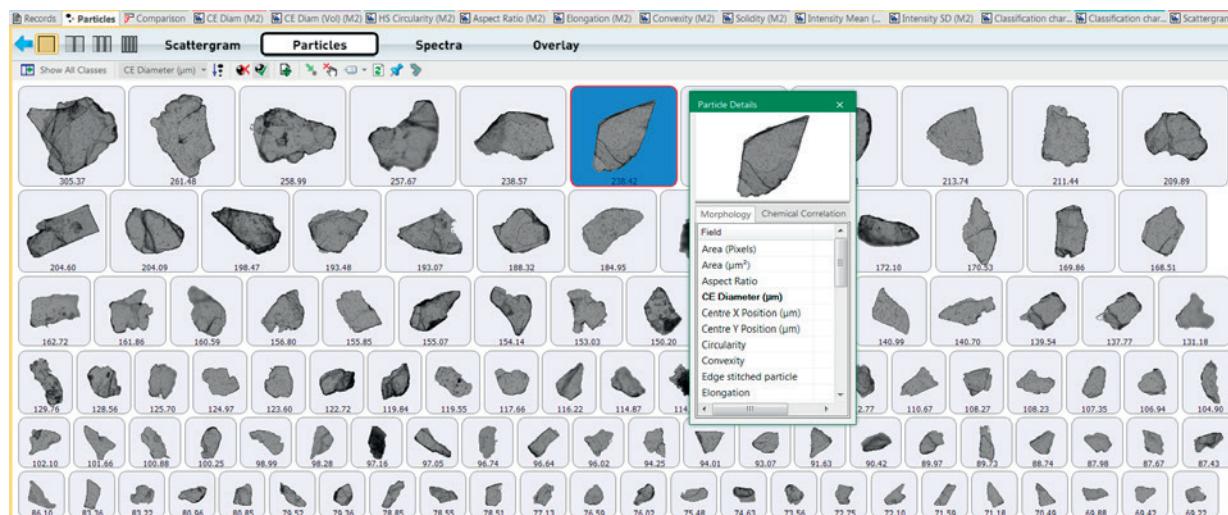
Records | Particles | Comparison | CE Diam (M2) | CE Diam (Vol) (M2) | HS Circularity (M2) | Aspect Ratio (M2) | Elongation (M2) | Convexity (M2) | Solidity (M2) | Intensity Mean (... | Intensity SD (M2) | Classification char... | Classification char... | Scattergram

Scattergram | Particles | Spectra | Overlay

Show All Classes | CE Diameter (µm)

305.37 | 261.48 | 258.99 | 257.67 | 238.57 | 238.42 | 213.74 | 211.44 | 209.89

204.60 | 204.09 | 198.47 | 193.48 | 193.07 | 188.32 | 184.95 | 172.10 | 170.53 | 169.86 | 168.51

162.72 | 161.86 | 160.59 | 156.80 | 155.85 | 155.07 | 154.14 | 153.03 | 150.20 | 140.99 | 140.70 | 139.54 | 137.77 | 131.18

129.76 | 128.56 | 125.70 | 124.97 | 123.60 | 122.72 | 119.84 | 119.55 | 117.66 | 116.22 | 114.87 | 114 | 2.77 | 110.67 | 108.27 | 108.23 | 107.35 | 106.94 | 104.90

102.10 | 101.66 | 100.88 | 100.25 | 98.99 | 98.28 | 97.16 | 97.05 | 96.74 | 96.64 | 96.02 | 94.25 | 94.01 | 93.07 | 91.63 | 90.42 | 89.97 | 89.73 | 88.74 | 87.98 | 87.67 | 87.43

86.10 | 83.26 | 83.22 | 80.96 | 80.85 | 79.52 | 79.26 | 78.85 | 78.55 | 78.51 | 77.13 | 76.59 | 76.02 | 75.48 | 74.63 | 73.56 | 72.75 | 72.10 | 71.59 | 71.18 | 70.49 | 69.88 | 69.42 | 68.22

Particle Details

Morphology | Chemical Correlation

Field
Area (Pixels)
Area (µm²)
Aspect Ratio
CE Diameter (µm)
Centre X Position (µm)
Centre Y Position (µm)
Circularity
Convexity
Edge stitched particle
Elongation